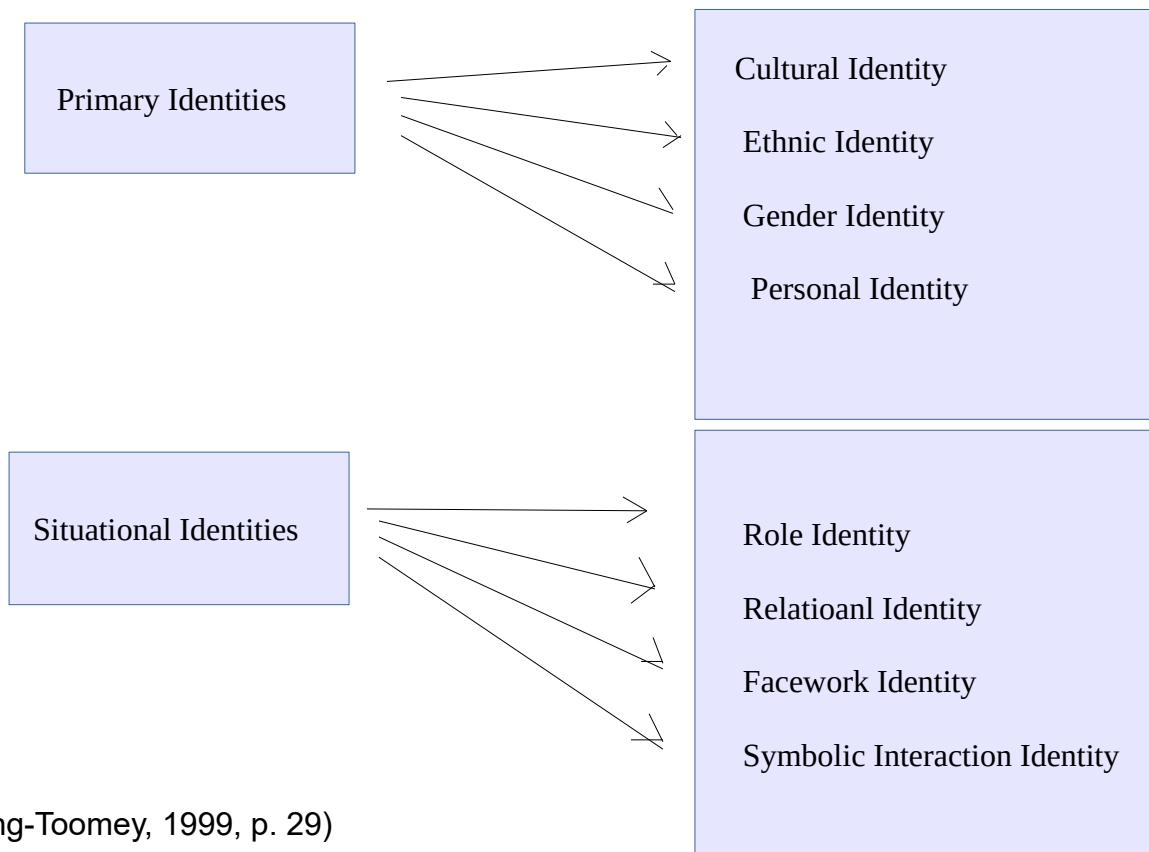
Primary Identities

Cultural Identity

Ethnic Identity

Gender Identity

Personal Identity

Situational Identities

Role Identity

Relatioanl Identity

Facework Identity

Symbolic Interaction Identity

ng-Toomey, 1999, p. 29)